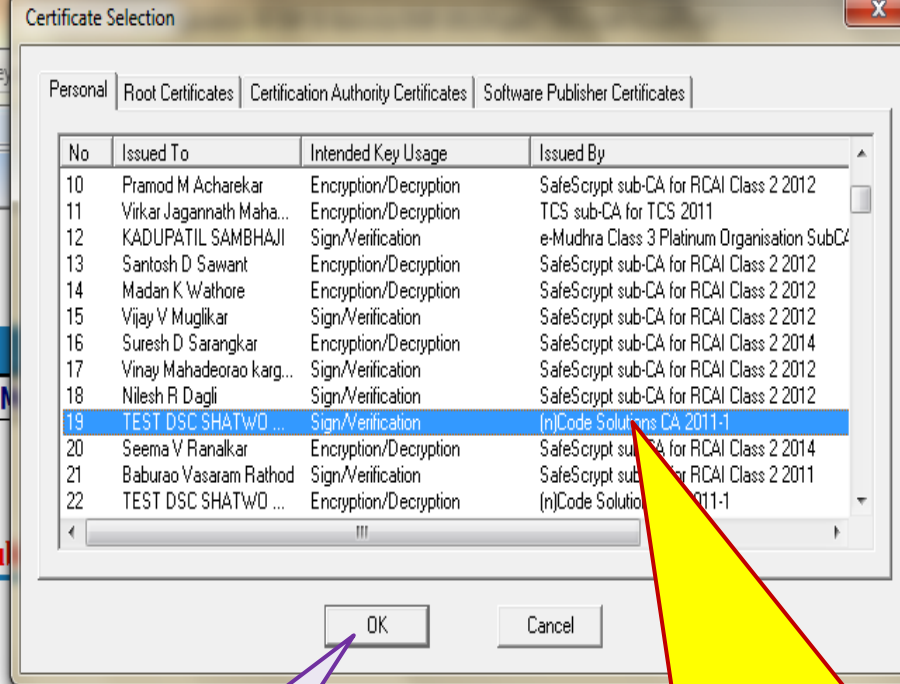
Certificate Selection

Personal | Root Certificates | Certification Authority Certificates | Software Publisher Certificates

| No | Issued To | Intended Key Usage | Issued By |
|---|---|---|---|
| 10 | Pramod M Acharekar | Encryption/Decryption | SafeScrypt sub-CA for RCAI Class 2 2012 |
| 11 | Virkar Jagannath Maha... | Encryption/Decryption | TCS sub-CA for TCS 2011 |
| 12 | KADUPATIL SAMBHAJI | Sign/Verification | e-Mudhra Class 3 Platinum Organisation SubCA |
| 13 | Santosh D Sawant | Encryption/Decryption | SafeScrypt sub-CA for RCAI Class 2 2012 |
| 14 | Madan K Wathore | Encryption/Decryption | SafeScrypt sub-CA for RCAI Class 2 2012 |
| 15 | Vijay V Muglikar | Sign/Verification | SafeScrypt sub-CA for RCAI Class 2 2012 |
| 16 | Suresh D Sarangkar | Encryption/Decryption | SafeScrypt sub-CA for RCAI Class 2 2014 |
| 17 | Vinay Mahadeorao karg... | Sign/Verification | SafeScrypt sub-CA for RCAI Class 2 2012 |
| 18 | Nilesh R Dagli | Sign/Verification | SafeScrypt sub-CA for RCAI Class 2 2012 |
| 19 | TEST DSC SHATWO ... | Sign/Verification | (n)Code Solutions CA 2011-1 |
| 20 | Seema V Ranalkar | Encryption/Decryption | SafeScrypt sub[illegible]A for RCAI Class 2 2014 |
| 21 | Baburao Vasaram Rathod | Sign/Verification | SafeScrypt sub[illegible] for RCAI Class 2 2011 |
| 22 | TEST DSC SHATWO ... | Encryption/Decryption | (n)Code Solution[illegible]2011-1 |

III

OK | Cancel